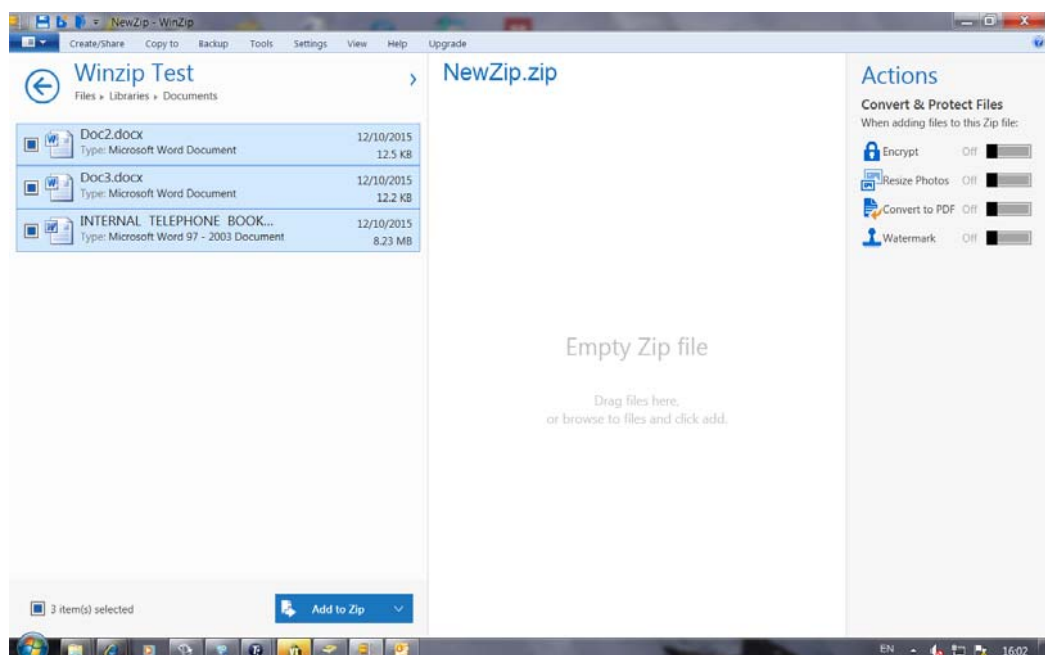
NewZip - WinZip

Create/Share Copy to Backup Tools Settings View Help Upgrade

Winzip Test
Files ▸ Libraries ▸ Documents

Doc2.docx
Type: Microsoft Word Document
12/10/2015
12.5 KB

Doc3.docx
Type: Microsoft Word Document
12/10/2015
12.2 KB

INTERNAL TELEPHONE BOOK...
Type: Microsoft Word 97 - 2003 Document
12/10/2015
8.23 MB

3 item(s) selected

Add to Zip

NewZip.zip

Empty Zip file

Drag files here,
or browse to files and click add.

Actions

Convert & Protect Files
When adding files to this Zip file:

Encrypt Off
Resize Photos Off
Convert to PDF Off
Watermark Off

EN 16:02